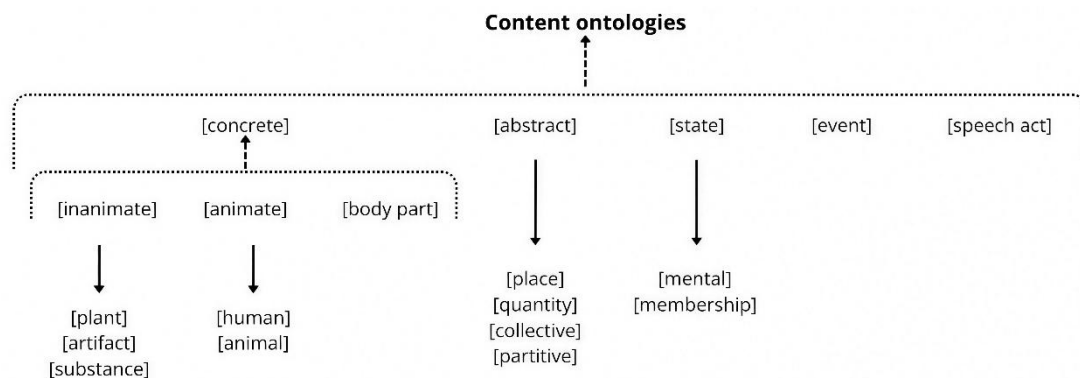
**Content ontologies**

[concrete]

[abstract]

[state]

[event]

[speech act]

[inanimate]

[animate]

[body part]

[plant]
[artifact]
[substance]

[human]
[animal]

[place]
[quantity]
[collective]
[partitive]

[mental]
[membership]